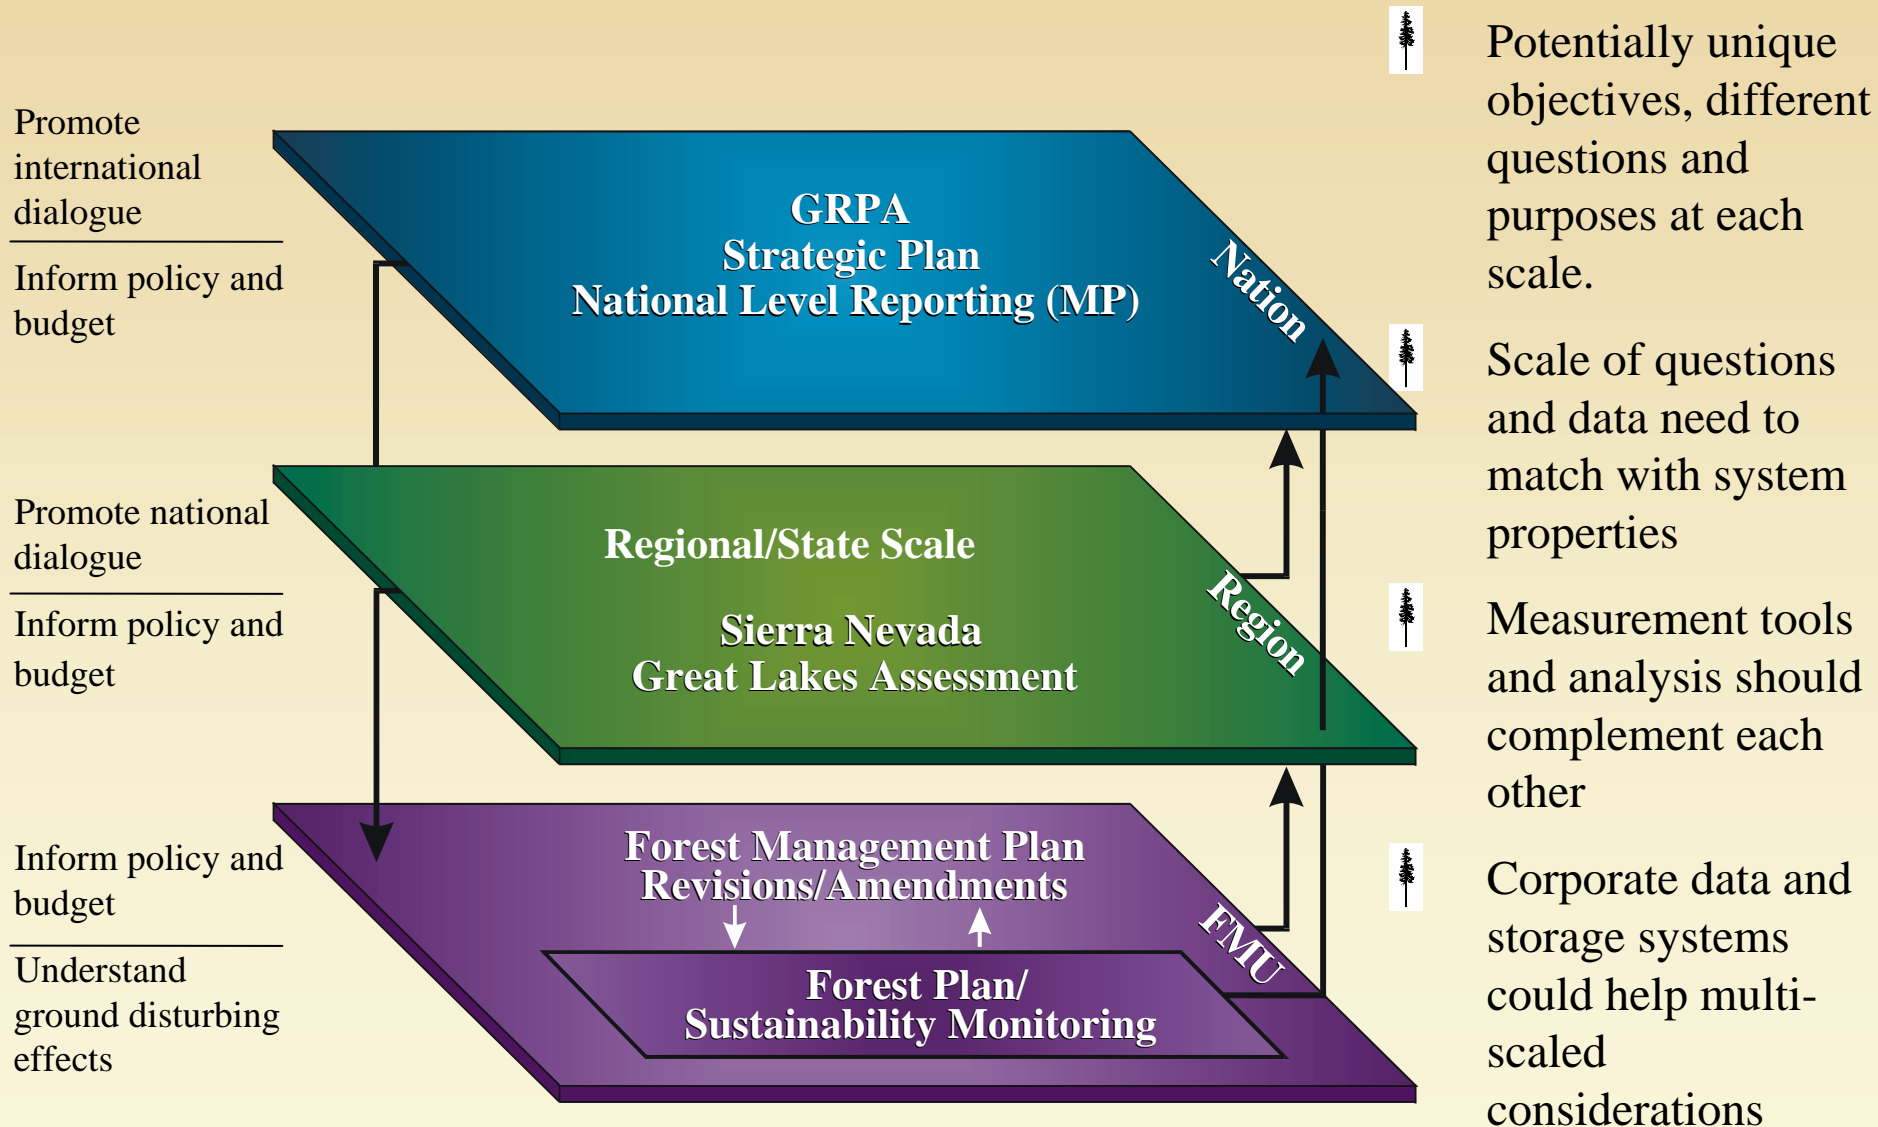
Promote international dialogue

Inform policy and budget

Promote national dialogue

Inform policy and budget

Inform policy and budget

Understand ground disturbing effects

GRPA
Strategic Plan
National Level Reporting (MP)

Nation

Regional/State Scale

Sierra Nevada
Great Lakes Assessment

Region

Forest Management Plan
Revisions/Amendments

FMU

Forest Plan/
Sustainability Monitoring

Potentially unique objectives, different questions and purposes at each scale.

Scale of questions and data need to match with system properties

Measurement tools and analysis should complement each other

Corporate data and storage systems could help multi-scaled considerations